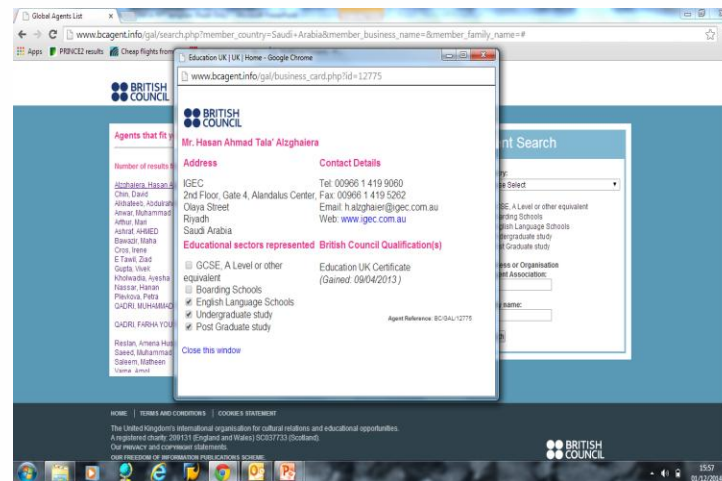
Global Agents List
www.bcagent.info/gal/search.php?member_country=Saudi+Arabia&member_business_name=&member_family_name=#
Apps PRINCE2 results Cheap flights from

BRITISH COUNCIL

Agents that fit y

Number of results f

Alzghaiera, Hasan A
Chin, David
Alkhateeb, Abdulrah
Anwar, Muhammad
Arthur, Mari
Ashraf, AHMED
Bawazir, Maha
Cros, Irene
E Tawil, Ziad
Gupta, Vivek
Kholwadia, Ayesha
Nassar, Hanan
Plevkova, Petra
QADRI, MUHAMMAD
QADRI, FARHA YOU
Reslan, Amena Hus
Saeed, Muhammad
Saleem, Matheen
Varma, Amol

nt Search

e Select

SE, A Level or other equivalent
rding Schools
glish Language Schools
dergraduate study
t Graduate study

ess or Organisation
nt Association:

y name:

Education UK | UK | Home - Google Chrome
www.bcagent.info/gal/business_card.php?id=12775

BRITISH COUNCIL

Mr. Hasan Ahmad Tala' Alzghaiera

Address
IGEC
2nd Floor, Gate 4, Alandalus Center,
Olaya Street
Riyadh
Saudi Arabia

Contact Details
Tel: 00966 1 419 9060
Fax: 00966 1 419 5262
Email: h.alzghaier@igec.com.au
Web: www.igec.com.au

Educational sectors represented
GCSE, A Level or other equivalent
Boarding Schools
English Language Schools
Undergraduate study
Post Graduate study

British Council Qualification(s)
Education UK Certificate
(Gained: 09/04/2013 )

Agent Reference: BC/GAL/12775

Close this window

HOME | TERMS AND CONDITIONS | COOKIES STATEMENT
The United Kingdom's international organisation for cultural relations and educational opportunities.
A registered charity: 209131 (England and Wales) SC037733 (Scotland).
OUR PRIVACY AND COPYRIGHT STATEMENTS.
OUR FREEDOM OF INFORMATION PUBLICATIONS SCHEME.

BRITISH COUNCIL

15:57
01/12/201